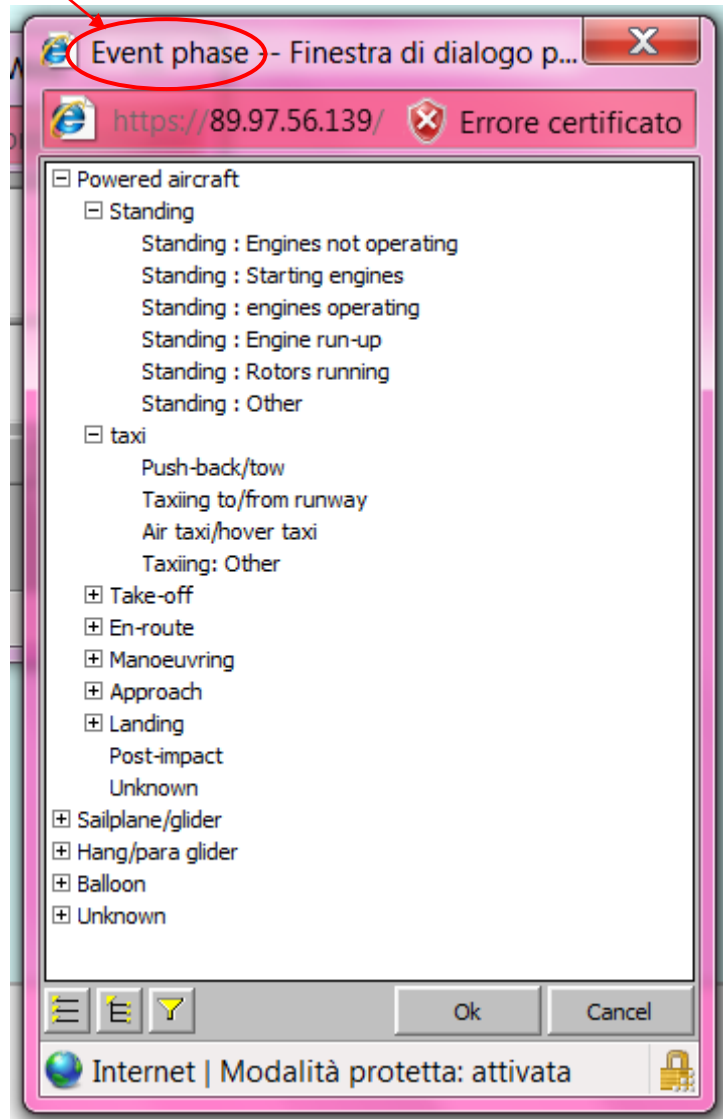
Event phase -- Finestra di dialogo p...

https://89.97.56.139/ Errore certificato

Powered aircraft
Standing
Standing : Engines not operating
Standing : Starting engines
Standing : engines operating
Standing : Engine run-up
Standing : Rotors running
Standing : Other
taxi
Push-back/tow
Taxiing to/from runway
Air taxi/hover taxi
Taxiing: Other
Take-off
En-route
Manoeuvring
Approach
Landing
Post-impact
Unknown
Sailplane/glider
Hang/para glider
Balloon
Unknown

Ok
Cancel

Internet | Modalità protetta: attivata